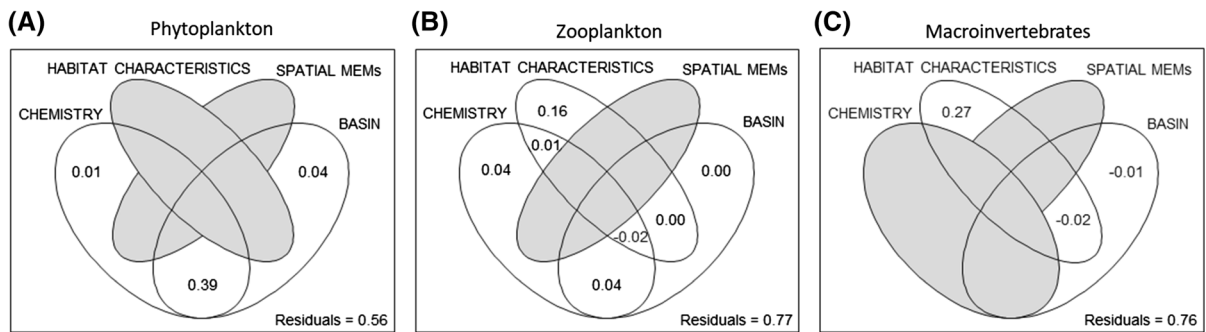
(A) Phytoplankton

HABITAT CHARACTERISTICS SPATIAL MEMs
CHEMISTRY BASIN
0.01
0.04
0.39
Residuals = 0.56

(B) Zooplankton

HABITAT CHARACTERISTICS SPATIAL MEMs
CHEMISTRY BASIN
0.16
0.01
0.04
0.00
0.00
-0.02
0.04
Residuals = 0.77

(C) Macroinvertebrates

HABITAT CHARACTERISTICS SPATIAL MEMs
CHEMISTRY BASIN
0.27
-0.01
-0.02
Residuals = 0.76